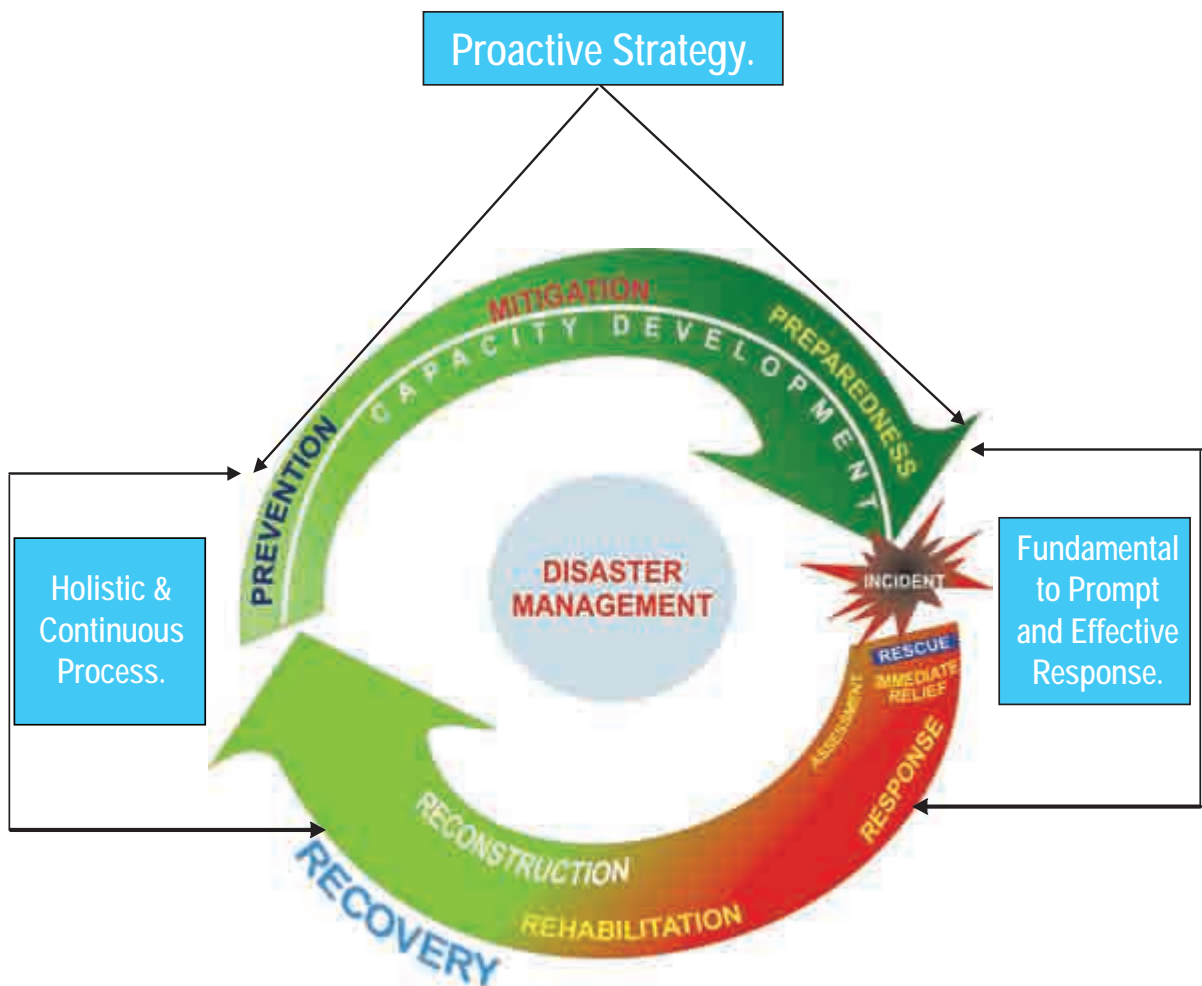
Proactive Strategy.

MITIGATION

CAPACITY DEVELOPMENT

PREPAREDNESS

PREVENTION

Holistic & Continuous Process.

DISASTER MANAGEMENT

INCIDENT

Fundamental to Prompt and Effective Response.

RESCUE

IMMEDIATE RELIEF

ASSESSMENT

RESPONSE

RECONSTRUCTION

REHABILITATION

RECOVERY